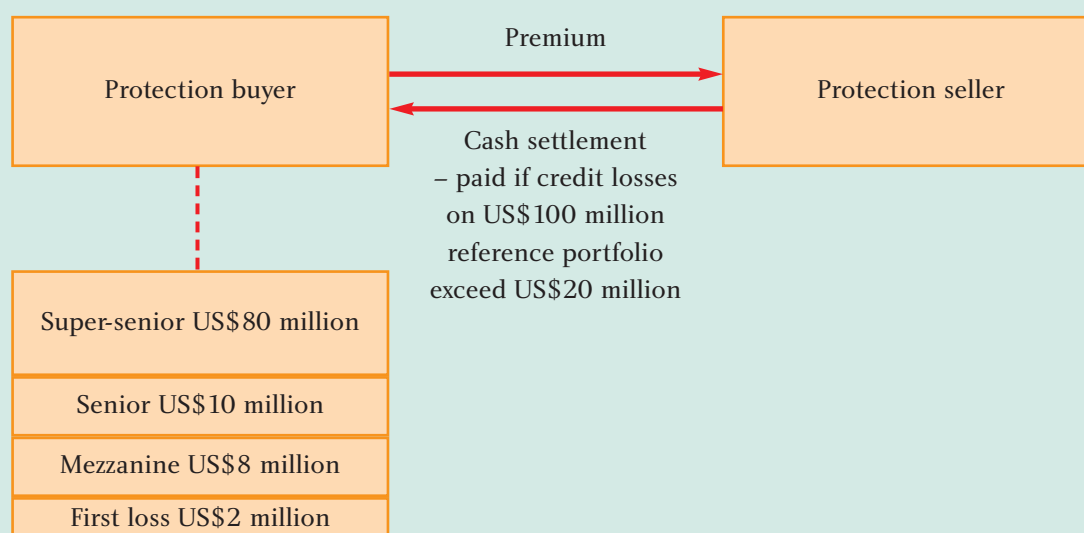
Protection buyer

Premium

Protection seller

Cash settlement – paid if credit losses on US\$100 million reference portfolio exceed US\$20 million

Super-senior US\$80 million

Senior US\$10 million

Mezzanine US\$8 million

First loss US\$2 million